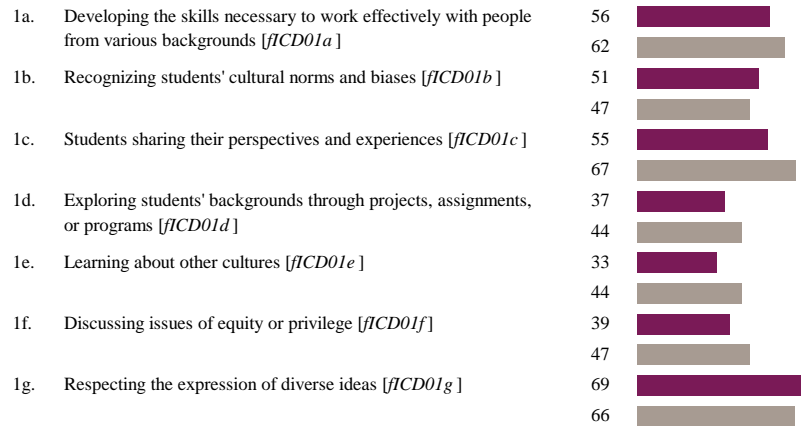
1a. Developing the skills necessary to work effectively with people from various backgrounds [*fICD01a*]
56
62

1b. Recognizing students' cultural norms and biases [*fICD01b*]
51
47

1c. Students sharing their perspectives and experiences [*fICD01c*]
55
67

1d. Exploring students' backgrounds through projects, assignments, or programs [*fICD01d*]
37
44

1e. Learning about other cultures [*fICD01e*]
33
44

1f. Discussing issues of equity or privilege [*fICD01f*]
39
47

1g. Respecting the expression of diverse ideas [*fICD01g*]
69
66